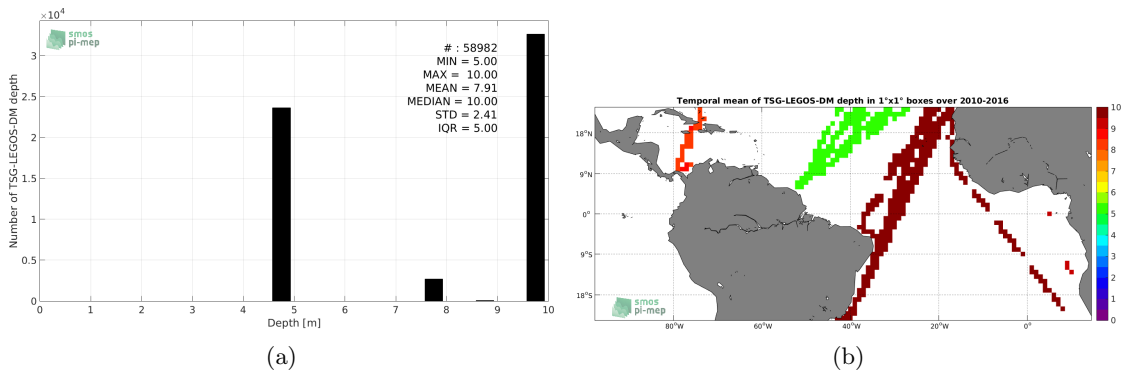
$\times10^4$

smos
pi-mep

# : 58982
MIN = 5.00
MAX = 10.00
MEAN = 7.91
MEDIAN = 10.00
STD = 2.41
IQR = 5.00

Number of TSG-LEGOS-DM depth

3
2.5
2
1.5
1
0.5
0

0 1 2 3 4 5 6 7 8 9 10
Depth [m]

(a)

Temporal mean of TSG-LEGOS-DM depth in 1°x1° boxes over 2010-2016

18°N
9°N
0°
9°S
18°S

80°W 60°W 40°W 20°W 0°

10
9
8
7
6
5
4
3
2
1
0

smos
pi-mep

(b)